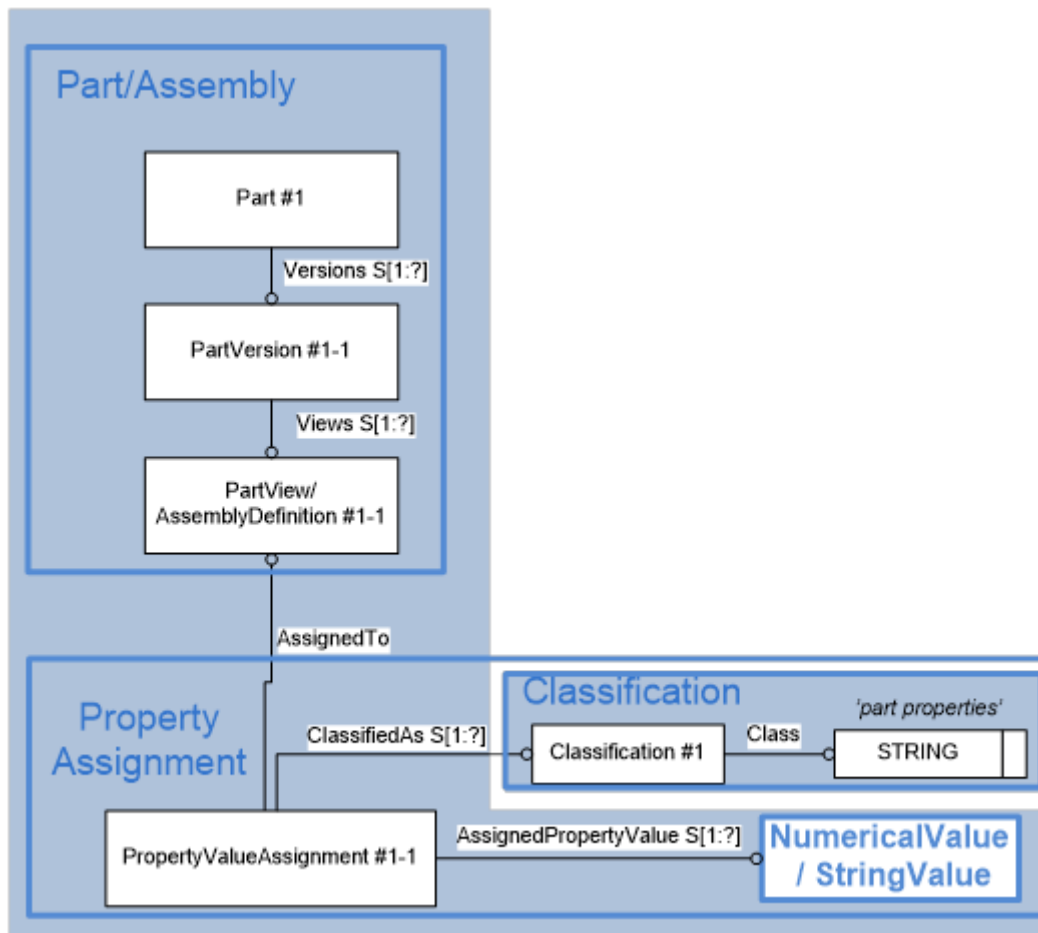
Part/Assembly

Part #1

Versions S[1:?]

PartVersion #1-1

Views S[1:?]

PartView/ AssemblyDefinition #1-1

AssignedTo

Property Assignment

Classification

'part properties'

ClassifiedAs S[1:?]

Classification #1

Class

STRING

PropertyValueAssignment #1-1

AssignedPropertyValue S[1:?]

NumericalValue / StringValue